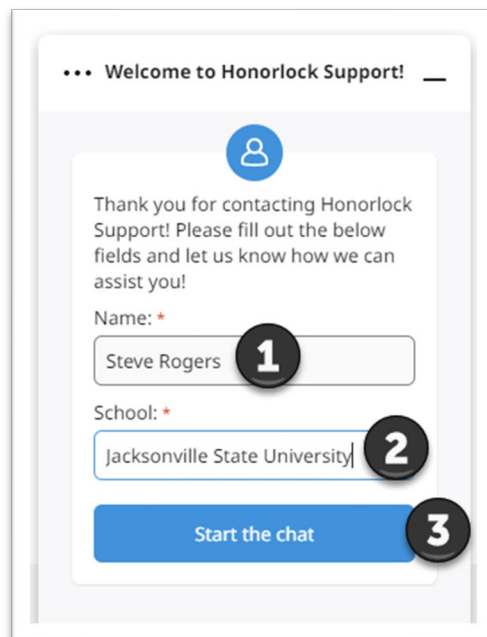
••• Welcome to Honorlock Support!

Thank you for contacting Honorlock Support! Please fill out the below fields and let us know how we can assist you!

Name: *

Steve Rogers

1

School: *

Jacksonville State University

2

Start the chat

3